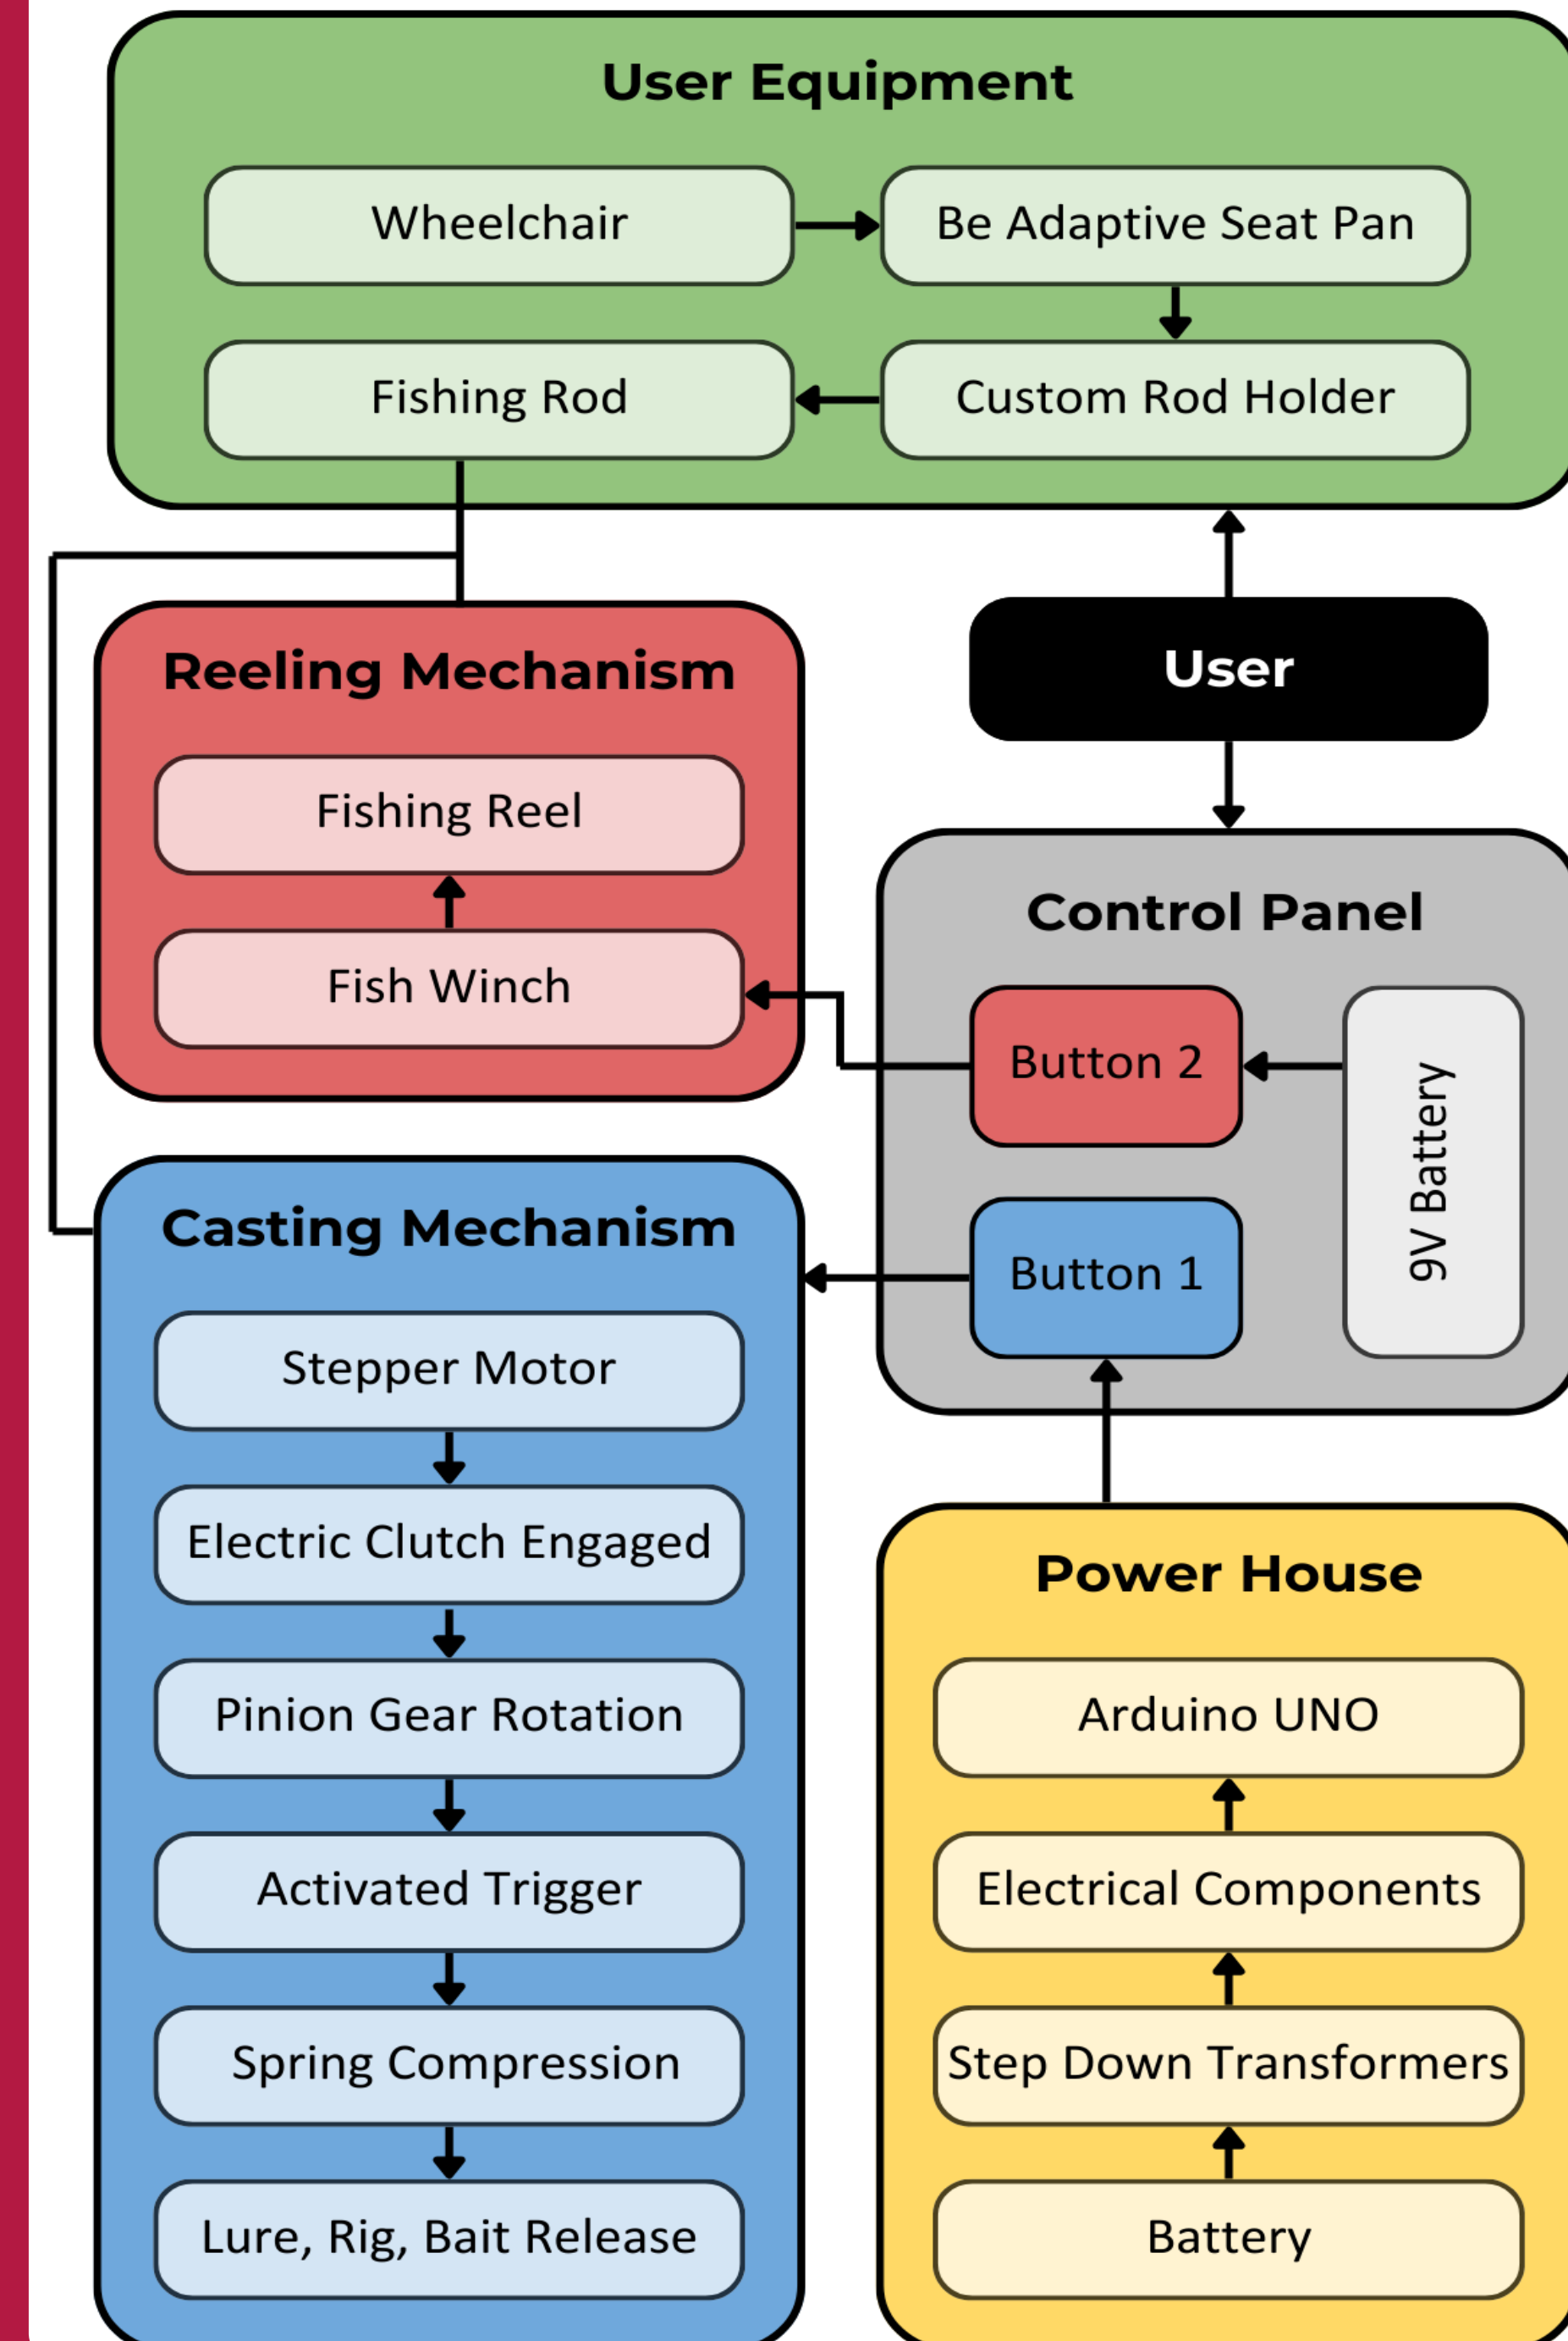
User Equipment

Wheelchair

Be Adaptive Seat Pan

Fishing Rod

Custom Rod Holder

Reeling Mechanism

Fishing Reel

Fish Winch

User

Control Panel

Button 2

9V Battery

Button 1

Casting Mechanism

Stepper Motor

Electric Clutch Engaged

Pinion Gear Rotation

Activated Trigger

Spring Compression

Lure, Rig, Bait Release

Power House

Arduino UNO

Electrical Components

Step Down Transformers

Battery